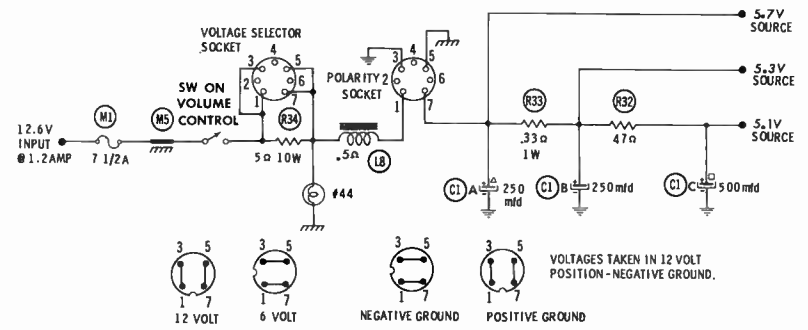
VOLTAGE SELECTOR SOCKET

SW ON VOLUME CONTROL

POLARITY SOCKET

5.7V SOURCE

5.3V SOURCE

5.1V SOURCE

12.6V INPUT @1.2AMP

M1

7 1/2A

M5

R34

5Ω 10W

.5Ω

L8

#44

R33

.33Ω 1W

R32

47Ω

C1 A 250 mfd

C1 B 250mfd

C1 C 500mfd

2 3 4 5 6 1 7

3 4 5 6 2 1 7

3 5 1 7

12 VOLT

6 VOLT

NEGATIVE GROUND

POSITIVE GROUND

VOLTAGES TAKEN IN 12 VOLT POSITION - NEGATIVE GROUND.